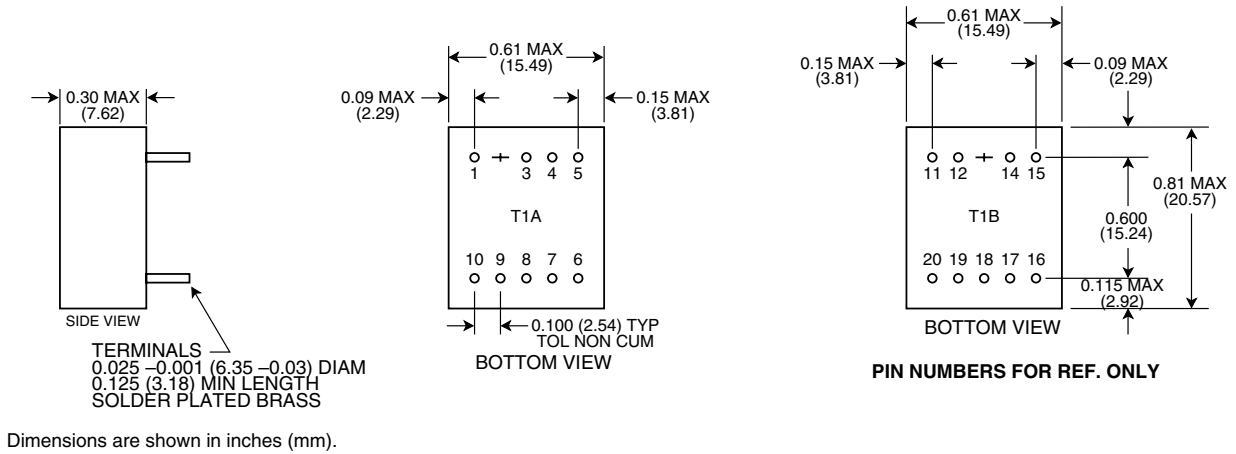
0.30 MAX (7.62)

SIDE VIEW

TERMINALS
0.025 –0.001 (6.35 –0.03) DIAM
0.125 (3.18) MIN LENGTH
SOLDER PLATED BRASS

0.61 MAX (15.49)

0.09 MAX (2.29)

0.15 MAX (3.81)

1 3 4 5

T1A

10 9 8 7 6

0.100 (2.54) TYP
TOL NON CUM

BOTTOM VIEW

0.61 MAX (15.49)

0.15 MAX (3.81)

0.09 MAX (2.29)

11 12 14 15

T1B

20 19 18 17 16

0.600 (15.24)

0.81 MAX (20.57)

0.115 MAX (2.92)

BOTTOM VIEW

PIN NUMBERS FOR REF. ONLY

Dimensions are shown in inches (mm).